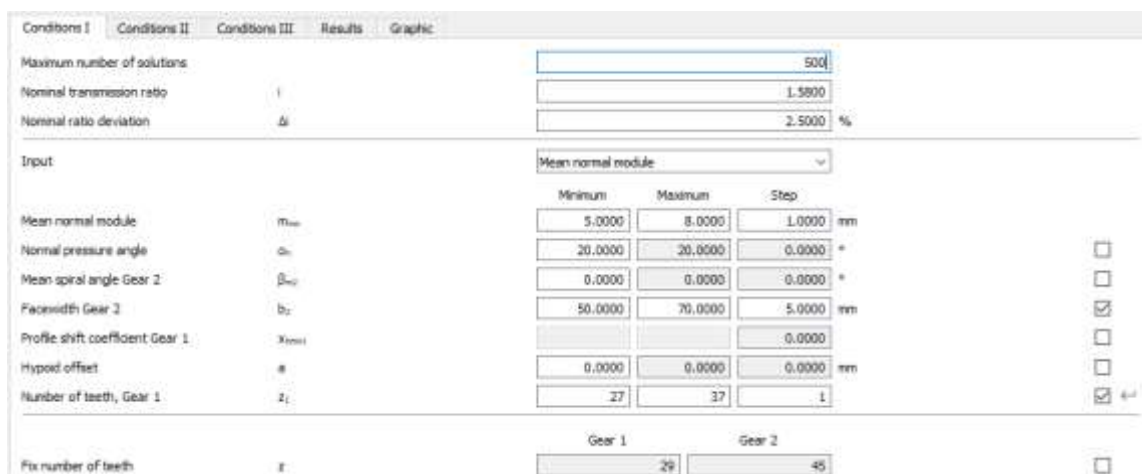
Conditions I | Conditions II | Conditions III | Results | Graphic

| | | | | | |
|---|---|---|---|---|---|
| Maximum number of solutions | | 500 | | | |
| Nominal transmission ratio | i | 1.5800 | | | |
| Nominal ratio deviation | Δi | 2.5000 % | | | |

Input — Mean normal module

| | | Minimum | Maximum | Step | |
|---|---|---|---|---|---|
| Mean normal module | $m_{nm}$ | 5.0000 | 8.0000 | 1.0000 mm | |
| Normal pressure angle | $\alpha_n$ | 20.0000 | 20.0000 | 0.0000 ° | ☐ |
| Mean spiral angle Gear 2 | $\beta_{m2}$ | 0.0000 | 0.0000 | 0.0000 ° | ☐ |
| Facewidth Gear 2 | $b_2$ | 50.0000 | 70.0000 | 5.0000 mm | ☑ |
| Profile shift coefficient Gear 1 | $x_{hm1}$ | | | 0.0000 | ☐ |
| Hypoid offset | a | 0.0000 | 0.0000 | 0.0000 mm | ☐ |
| Number of teeth, Gear 1 | $z_1$ | 27 | 37 | 1 | ☑ |

| | | Gear 1 | Gear 2 | |
|---|---|---|---|---|
| Fix number of teeth | z | 29 | 45 | ☐ |